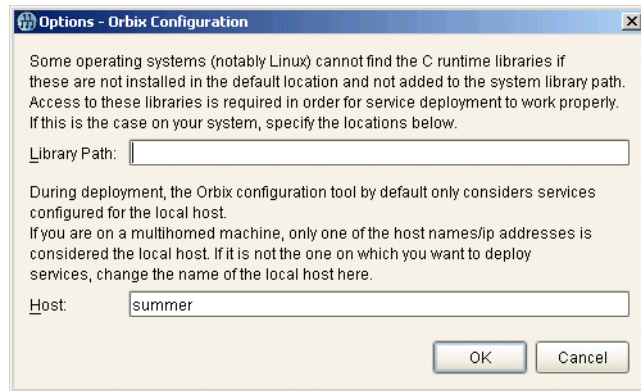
Options - Orbix Configuration

Some operating systems (notably Linux) cannot find the C runtime libraries if these are not installed in the default location and not added to the system library path. Access to these libraries is required in order for service deployment to work properly. If this is the case on your system, specify the locations below.

Library Path:

During deployment, the Orbix configuration tool by default only considers services configured for the local host.
If you are on a multihomed machine, only one of the host names/ip addresses is considered the local host. If it is not the one on which you want to deploy services, change the name of the local host here.

Host: summer

OK Cancel